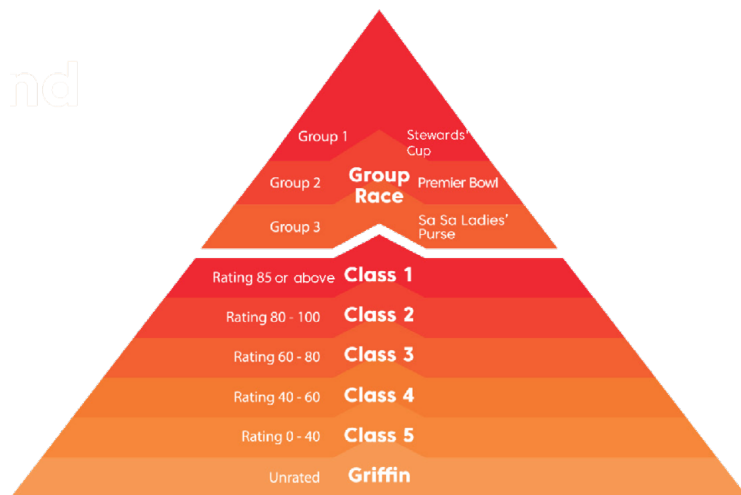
nd

Group 1
Stewards' Cup
Group 2
Group Race
Premier Bowl
Group 3
Sa Sa Ladies' Purse

Rating 85 or above
Class 1
Rating 80 - 100
Class 2
Rating 60 - 80
Class 3
Rating 40 - 60
Class 4
Rating 0 - 40
Class 5
Unrated
Griffin